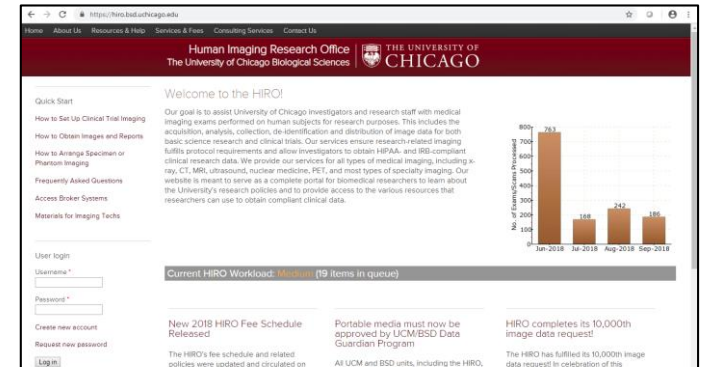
https://hiro.bsd.uchicago.edu

Home About Us Resources & Help Services & Fees Consulting Services Contact Us

Human Imaging Research Office
The University of Chicago Biological Sciences

THE UNIVERSITY OF CHICAGO

Quick Start

How to Set Up Clinical Trial Imaging

How to Obtain Images and Reports

How to Arrange Specimen or Phantom Imaging

Frequently Asked Questions

Access Broker Systems

Materials for Imaging Techs

User login

Username *

Password *

Create new account

Request new password

Log in

Welcome to the HIRO!

Our goal is to assist University of Chicago investigators and research staff with medical imaging exams performed on human subjects for research purposes. This includes the acquisition, analysis, collection, de-identification and distribution of image data for both basic science research and clinical trials. Our services ensure research-related imaging fulfills protocol requirements and allow investigators to obtain HIPAA- and IRB-compliant clinical research data. We provide our services for all types of medical imaging, including x-ray, CT, MRI, ultrasound, nuclear medicine, PET, and most types of specialty imaging. Our website is meant to serve as a complete portal for biomedical researchers to learn about the University's research policies and to provide access to the various resources that researchers can use to obtain compliant clinical data.

No. of Exams/Scans Processed

800
700
600
500
400
300
200
100
0

763
168
242
186

Jun-2018 Jul-2018 Aug-2018 Sep-2018

Current HIRO Workload: Medium (19 items in queue)

New 2018 HIRO Fee Schedule Released

The HIRO's fee schedule and related policies were updated and circulated on

Portable media must now be approved by UCM/BSD Data Guardian Program

All UCM and BSD units, including the HIRO,

HIRO completes its 10,000th image data request!

The HIRO has fulfilled its 10,000th image data request! In celebration of this